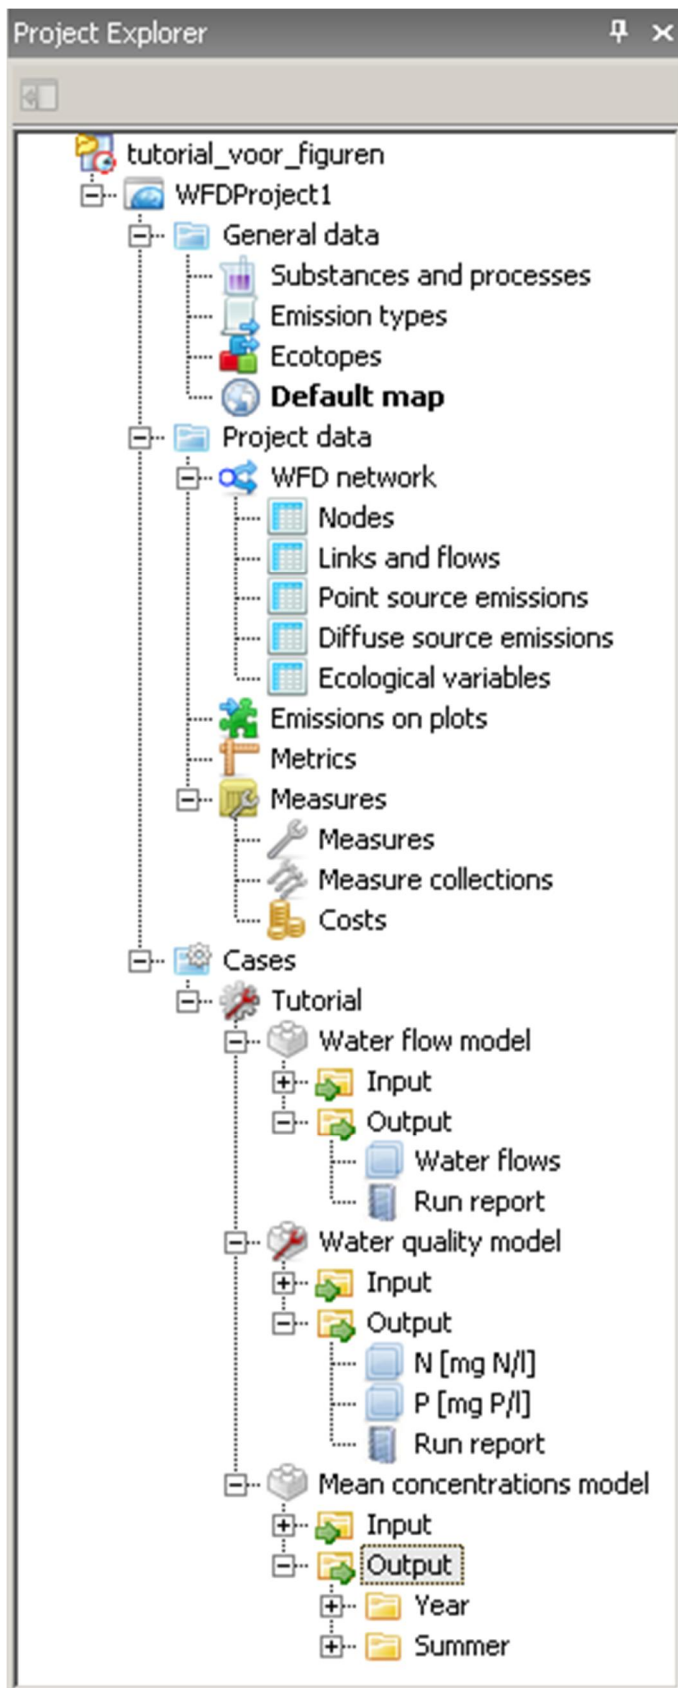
Project Explorer

tutorial_voor_figuren
WFDProject1
General data
Substances and processes
Emission types
Ecotopes
Default map
Project data
WFD network
Nodes
Links and flows
Point source emissions
Diffuse source emissions
Ecological variables
Emissions on plots
Metrics
Measures
Measures
Measure collections
Costs
Cases
Tutorial
Water flow model
Input
Output
Water flows
Run report
Water quality model
Input
Output
N [mg N/l]
P [mg P/l]
Run report
Mean concentrations model
Input
Output
Year
Summer